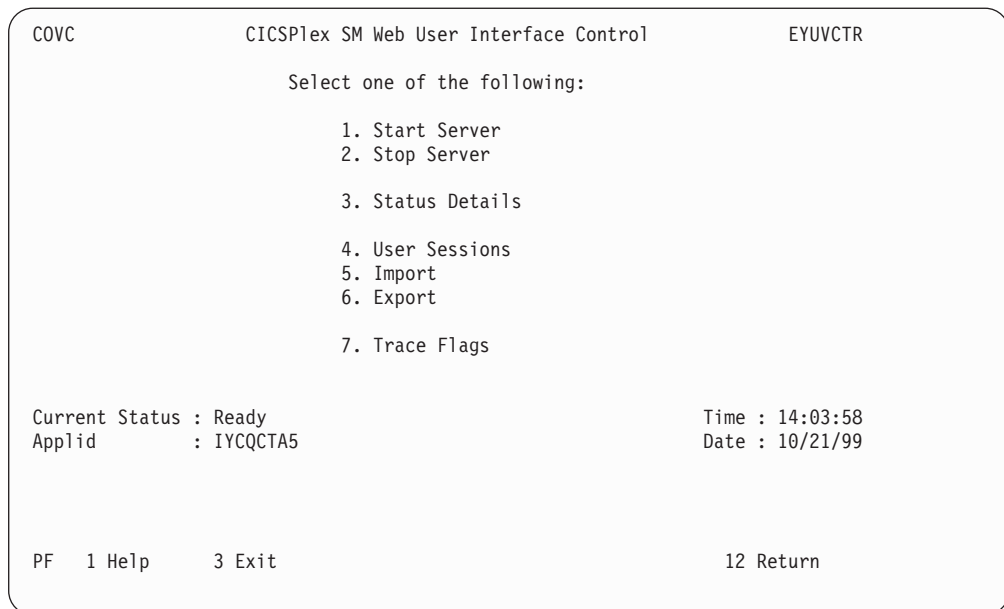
COVC CICSPlex SM Web User Interface Control EYUVCTR

Select one of the following:

1. Start Server
2. Stop Server

3. Status Details

4. User Sessions
5. Import
6. Export

7. Trace Flags

Current Status : Ready Time : 14:03:58
Applid : IYCQCTA5 Date : 10/21/99

PF 1 Help 3 Exit 12 Return